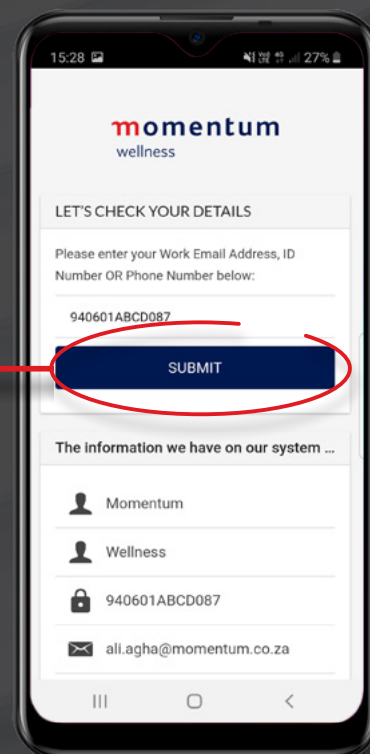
15:28

27%

momentum
wellness

LET'S CHECK YOUR DETAILS

Please enter your Work Email Address, ID Number OR Phone Number below:

940601ABCD087

SUBMIT

The information we have on our system ...

Momentum

Wellness

940601ABCD087

ali.agha@momentum.co.za